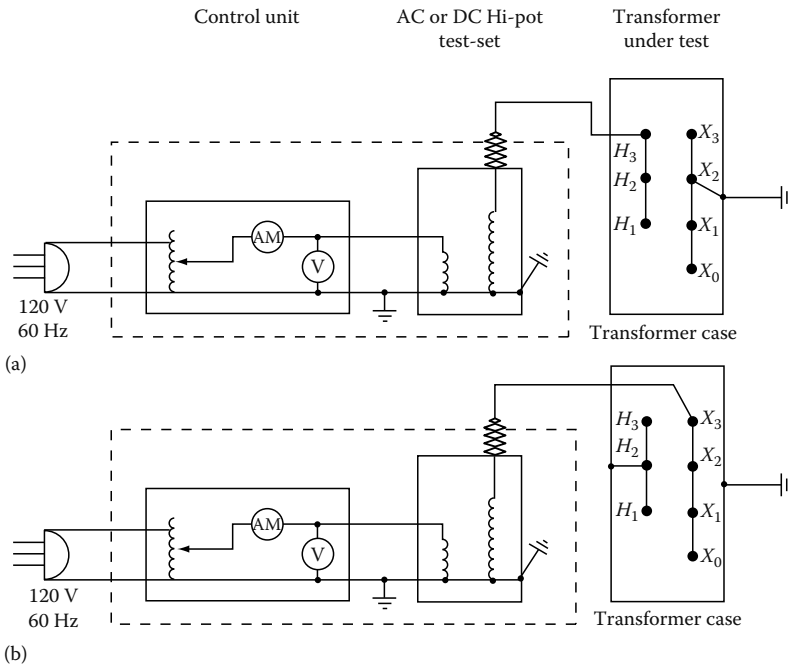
Control unit

AC or DC Hi-pot test-set

Transformer under test

$H_3$
$H_2$
$H_1$

$X_3$
$X_2$
$X_1$
$X_0$

AM

V

120 V
60 Hz

Transformer case

(a)

$H_3$
$H_2$
$H_1$

$X_3$
$X_2$
$X_1$
$X_0$

AM

V

120 V
60 Hz

Transformer case

(b)